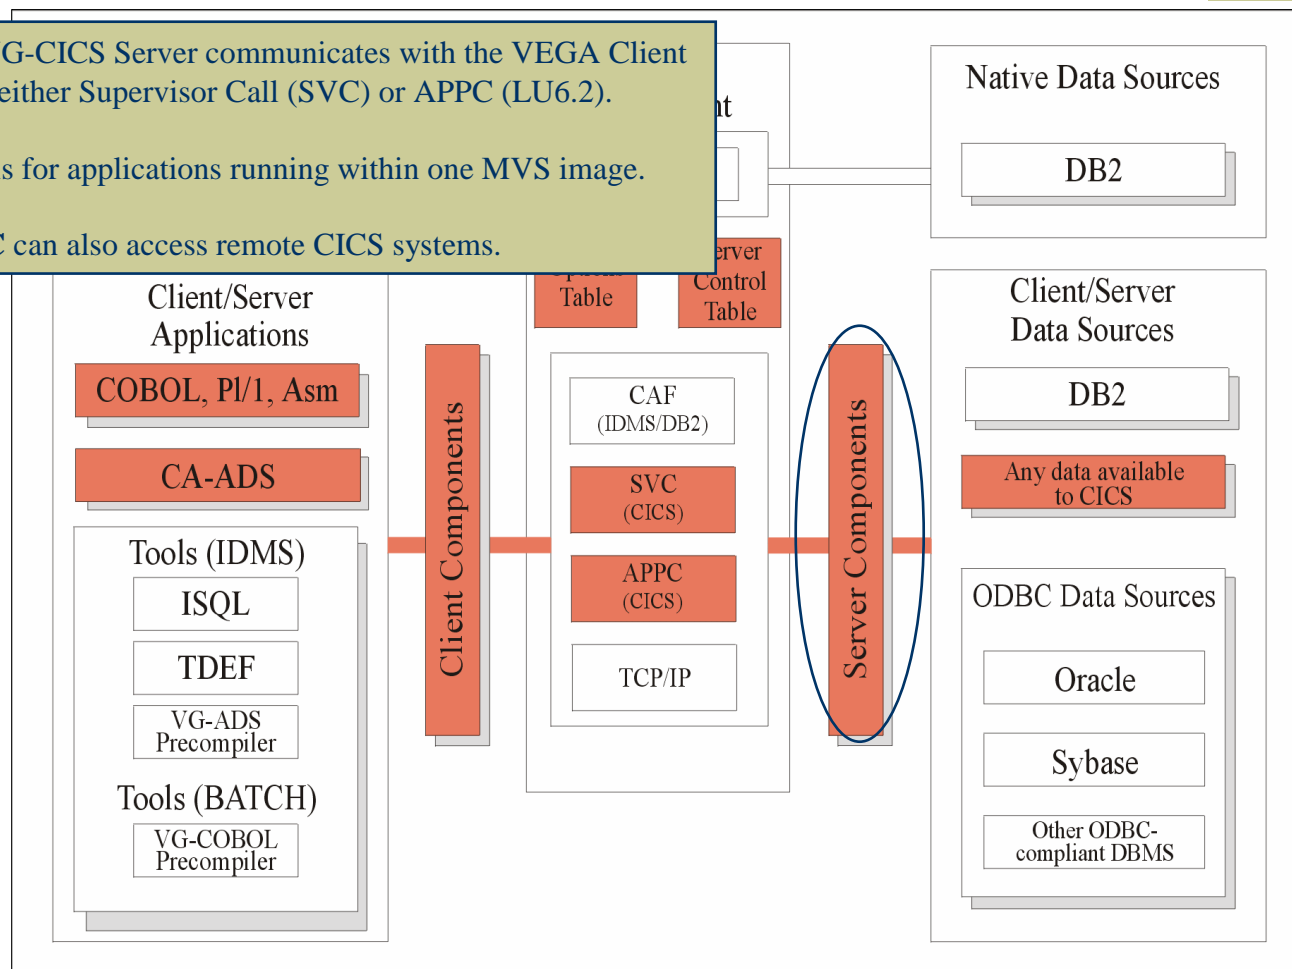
G-CICS Server communicates with the VEGA Client either Supervisor Call (SVC) or APPC (LU6.2).

s for applications running within one MVS image.

C can also access remote CICS systems.

nt

Native Data Sources

DB2

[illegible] Table

erver Control Table

Client/Server Applications

COBOL, Pl/1, Asm

CA-ADS

Tools (IDMS)

ISQL

TDEF

VG-ADS Precompiler

Tools (BATCH)

VG-COBOL Precompiler

Client Components

CAF (IDMS/DB2)

SVC (CICS)

APPC (CICS)

TCP/IP

Server Components

Client/Server Data Sources

DB2

Any data available to CICS

ODBC Data Sources

Oracle

Sybase

Other ODBC-compliant DBMS